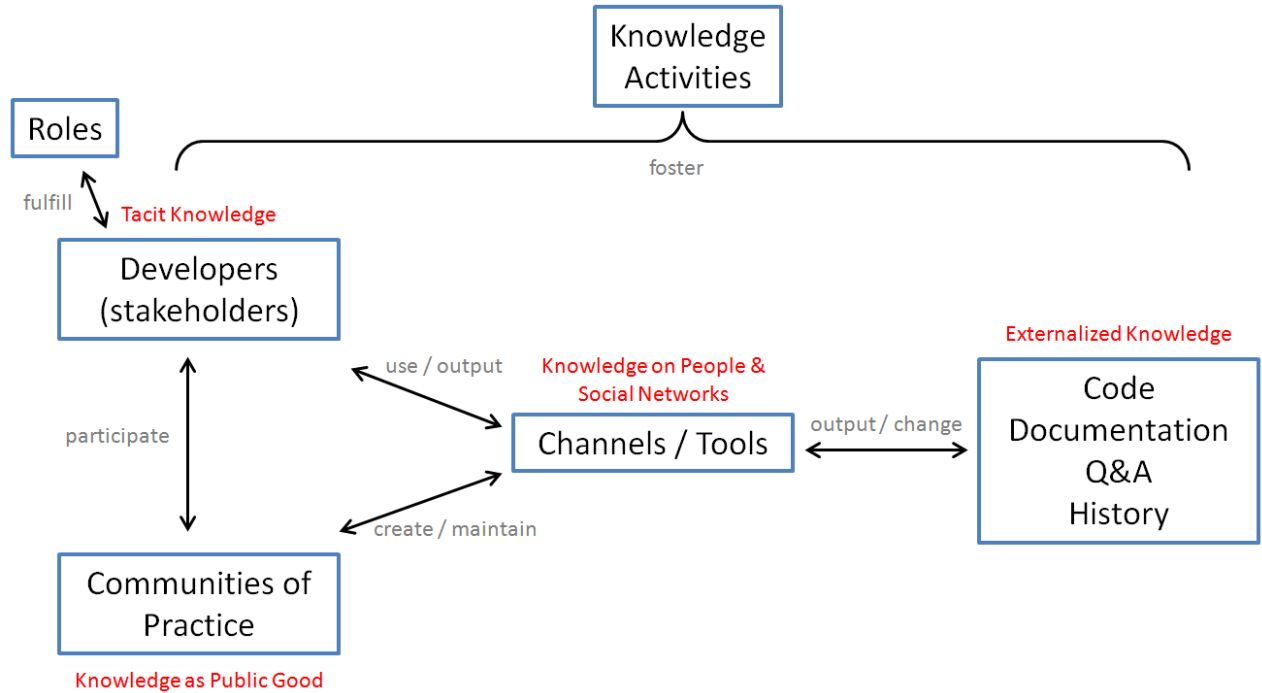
Knowledge Activities

Roles

foster

fulfill

Tacit Knowledge

Developers (stakeholders)

Externalized Knowledge

use / output

Knowledge on People & Social Networks

Code
Documentation
Q&A
History

participate

Channels / Tools

output / change

create / maintain

Communities of Practice

Knowledge as Public Good